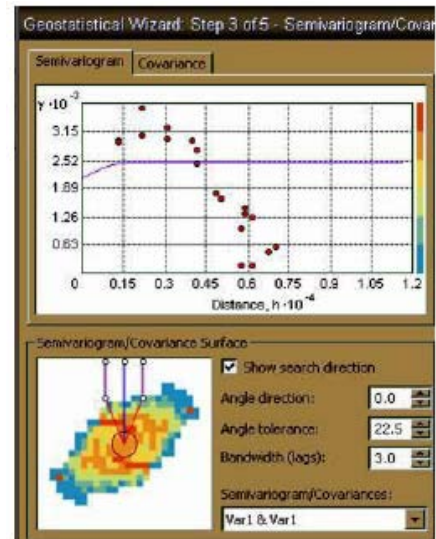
Geostatistical Wizard: Step 3 of 5 - Semivariogram/Covar

Semivariogram | Covariance

$\gamma \cdot 10^{-2}$

3.15
2.52
1.89
1.26
0.63
0
0.15 0.3 0.45 0.6 0.75 0.9 1.05 1.2

Distance, $h \cdot 10^{-4}$

Semivariogram/Covariance Surface

Show search direction

Angle direction: 0.0

Angle tolerance: 22.5

Bandwidth (lags): 3.0

Semivariogram/Covariances:

Var1 & Var1